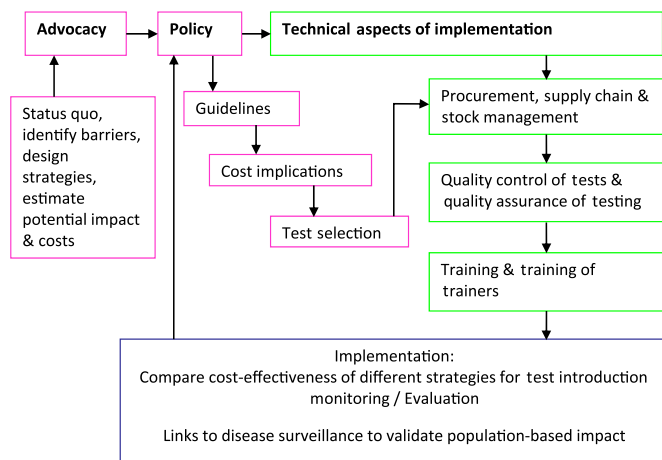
Advocacy

Policy

Technical aspects of implementation

Status quo, identify barriers, design strategies, estimate potential impact & costs

Guidelines

Cost implications

Test selection

Procurement, supply chain & stock management

Quality control of tests & quality assurance of testing

Training & training of trainers

Implementation:
Compare cost-effectiveness of different strategies for test introduction monitoring / Evaluation

Links to disease surveillance to validate population-based impact